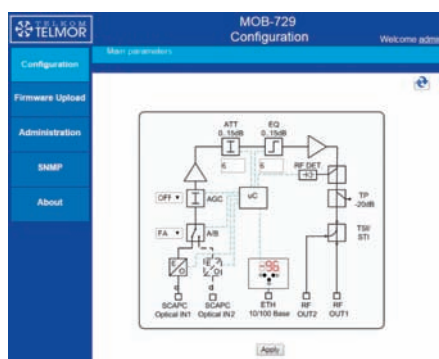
TELMOR

MOB-729
Configuration

Welcome adm

Configuration

Firmware Upload

Administration

SNMP

About

Main parameters

ATT
0..15dB

EQ
0..15dB

6

6

RF DET

OFF

AGC

uC

TP
-20dB

FA

A/B

TSI/
STI

-96

SCAPC
Optical IN1

SCAPC
Optical IN2

ETH
10/100 Base

RF
OUT2

RF
OUT1

Apply